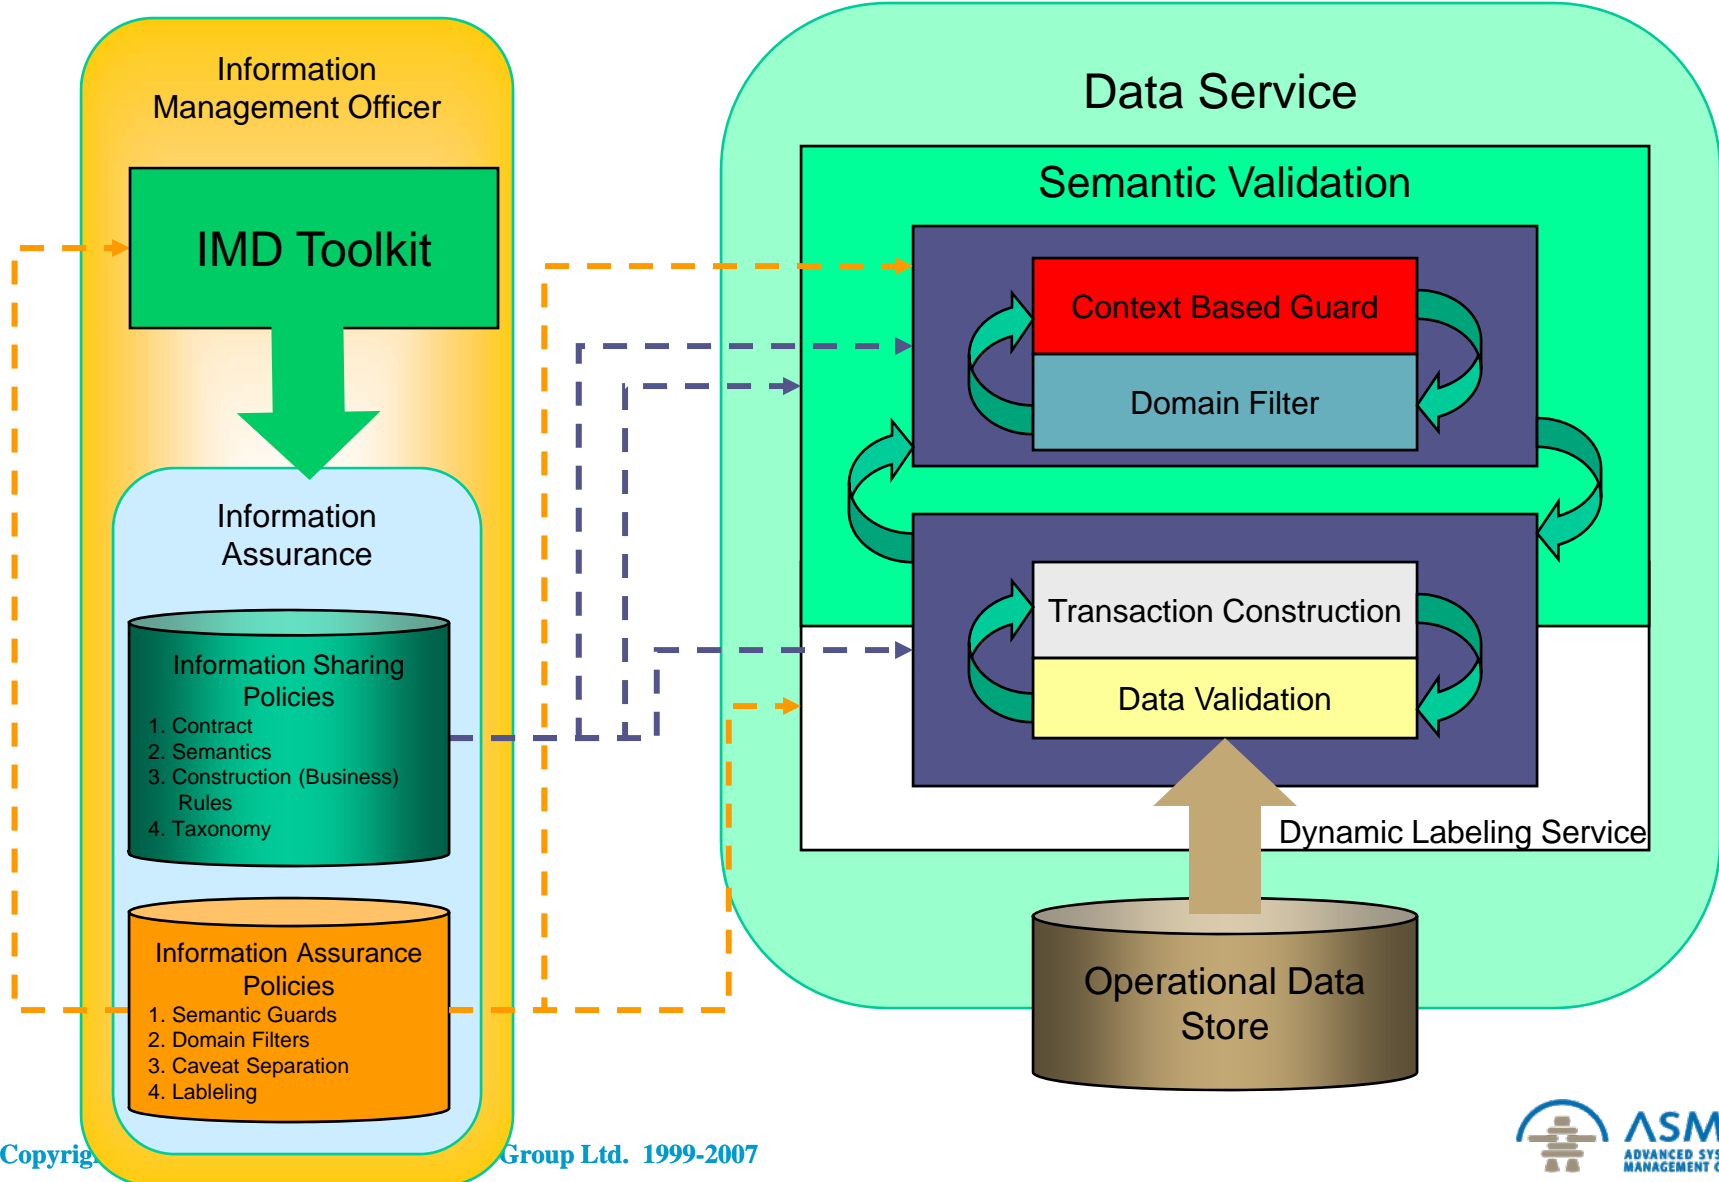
Information Management Officer

IMD Toolkit

Information Assurance

Information Sharing Policies
1. Contract
2. Semantics
3. Construction (Business) Rules
4. Taxonomy

Information Assurance Policies
1. Semantic Guards
2. Domain Filters
3. Caveat Separation
4. Lableling

Data Service

Semantic Validation

Context Based Guard

Domain Filter

Transaction Construction

Data Validation

Dynamic Labeling Service

Operational Data Store

Copyrig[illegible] Group Ltd. 1999-2007

ASM
ADVANCED SYS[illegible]
MANAGEMENT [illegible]